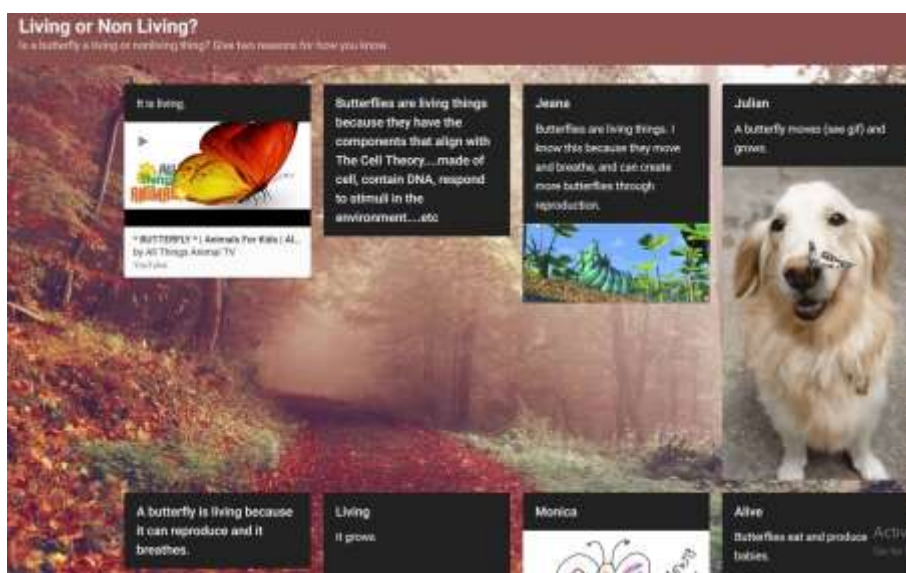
Living or Non Living?
Is a butterfly a living or nonliving thing? Give two reasons for how you know.

It is living.

All Things Animal

* BUTTERFLY * | Animals For Kids | All...
by All Things Animal TV
YouTube

Butterflies are living things because they have the components that align with The Cell Theory....made of cell, contain DNA, respond to stimuli in the environment....etc

Jeana
Butterflies are living things. I know this because they move and breathe, and can create more butterflies through reproduction.

Julian
A butterfly moves (see gif) and grows.

A butterfly is living because it can reproduce and it breathes.

Living
it grows.

Monica

Alive
Butterflies eat and produce babies.

Activ
Go to